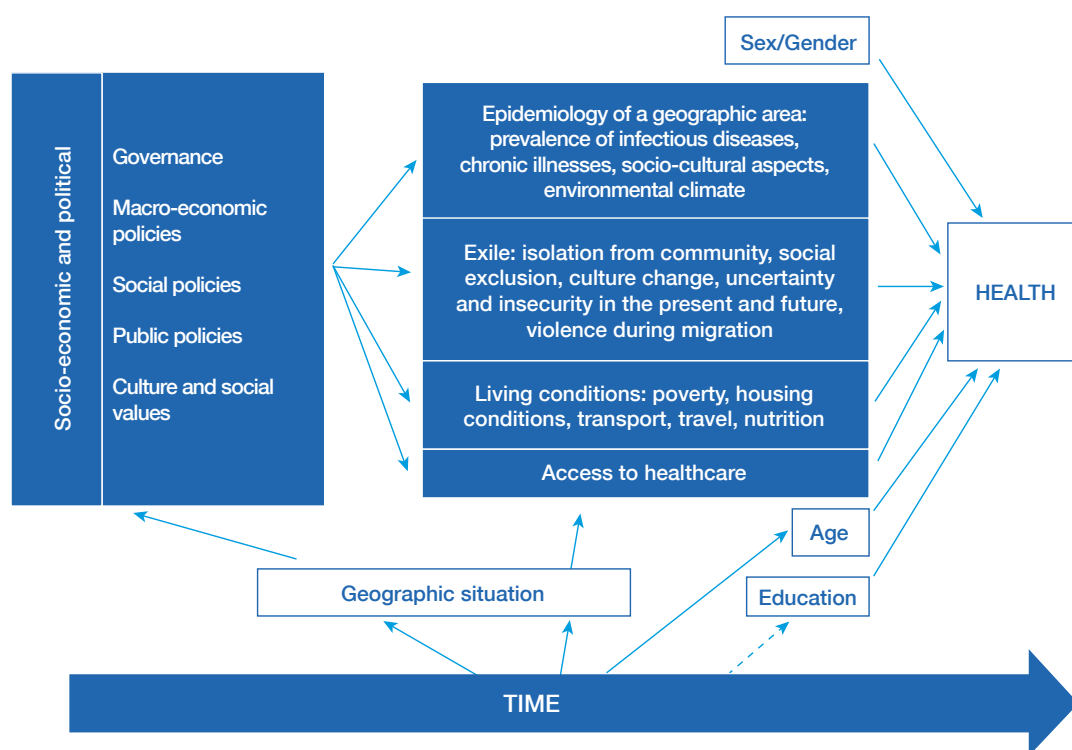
Sex/Gender

Socio-economic and political

Governance

Macro-economic policies

Social policies

Public policies

Culture and social values

Epidemiology of a geographic area: prevalence of infectious diseases, chronic illnesses, socio-cultural aspects, environmental climate

Exile: isolation from community, social exclusion, culture change, uncertainty and insecurity in the present and future, violence during migration

Living conditions: poverty, housing conditions, transport, travel, nutrition

Access to healthcare

HEALTH

Age

Geographic situation

Education

TIME